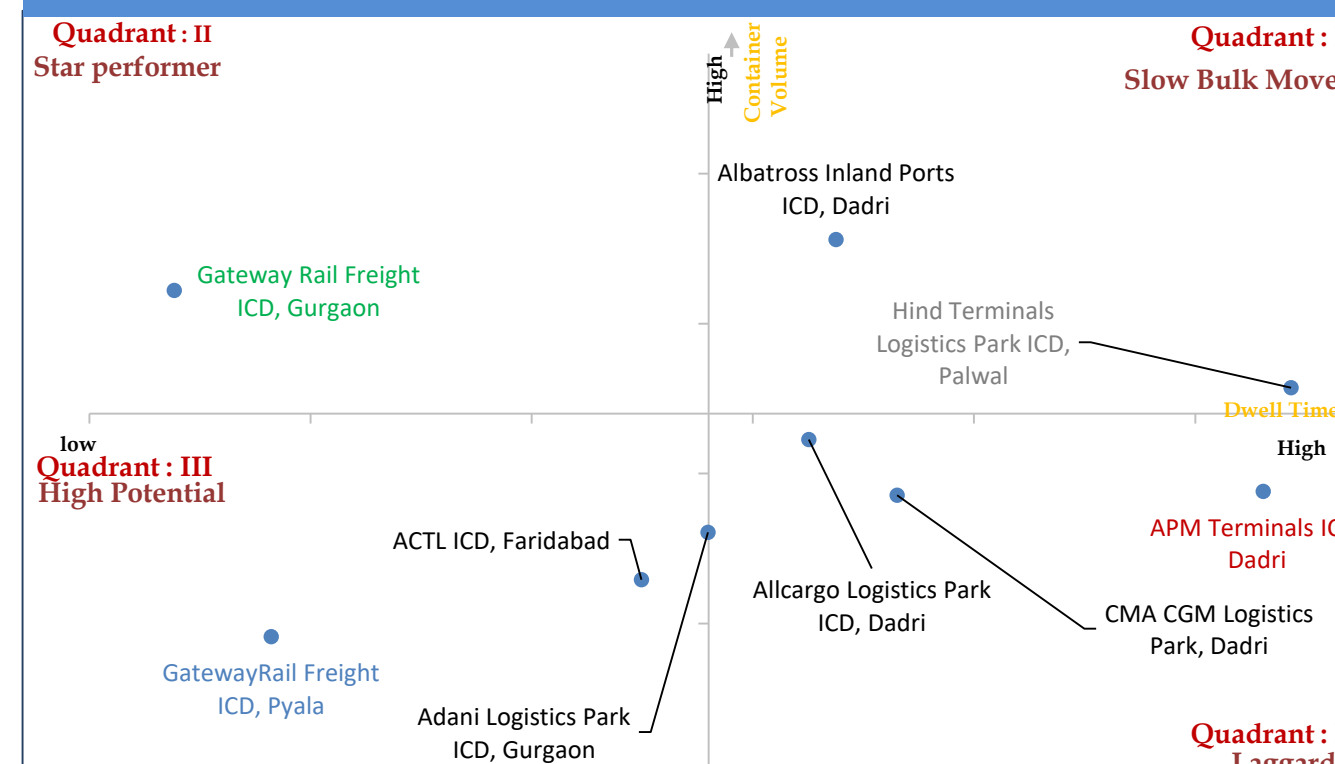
Quadrant : II
Star performer

High
Container Volume

Quadrant :
Slow Bulk Move

Albatross Inland Ports ICD, Dadri

Gateway Rail Freight ICD, Gurgaon

Hind Terminals Logistics Park ICD, Palwal

Dwell Time

low

High

Quadrant : III
High Potential

APM Terminals IC Dadri

ACTL ICD, Faridabad

Allcargo Logistics Park ICD, Dadri

CMA CGM Logistics Park, Dadri

GatewayRail Freight ICD, Pyala

Adani Logistics Park ICD, Gurgaon

Quadrant :
Laggard